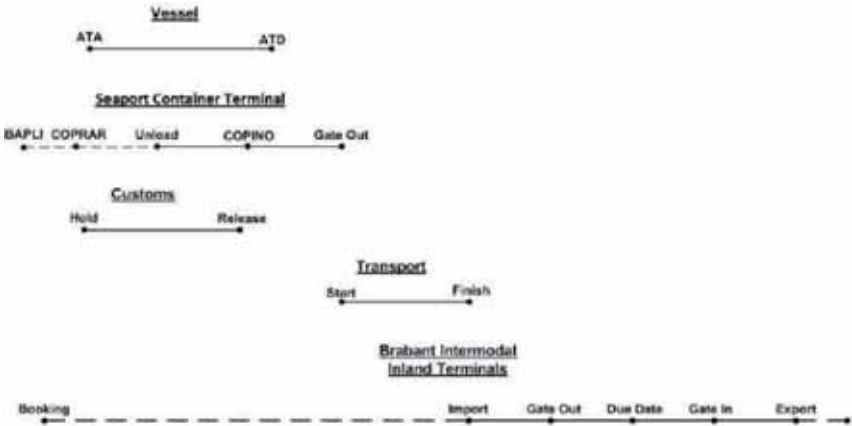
Vessel

ATA ATD

Seaport Container Terminal

BAPLI COPRAR Unload COPINO Gate Out

Customs

Hold Release

Transport

Start Finish

Brabant Intermodal
Inland Terminals

Booking Import Gate Out Due Date Gate In Export